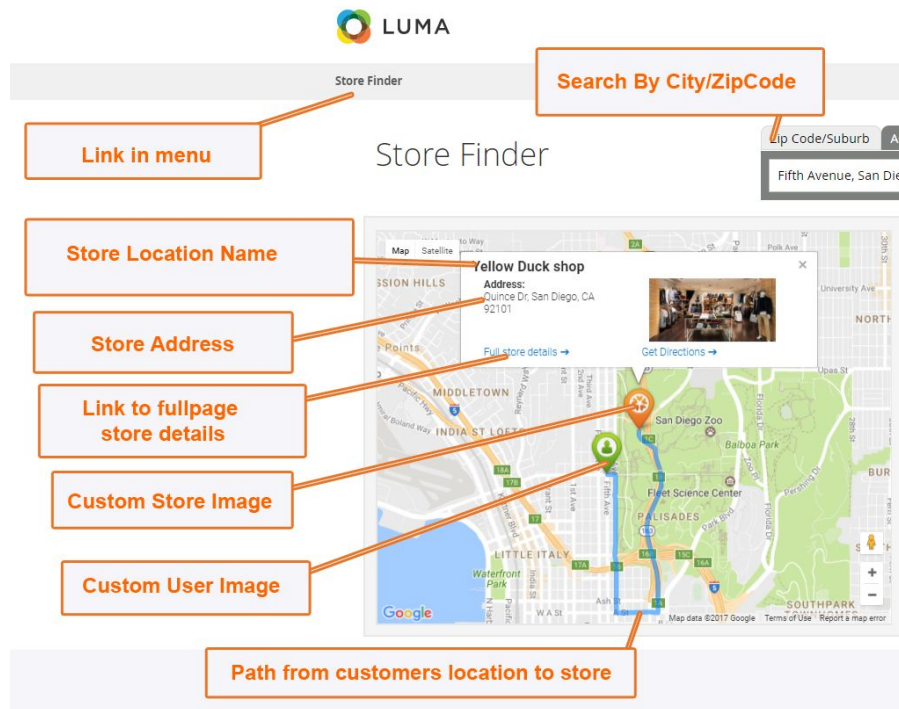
LUMA

Store Finder

Search By City/ZipCode

Link in menu

Store Finder

Zip Code/Suburb

Fifth Avenue, San Die

Store Location Name

Map Satellite

Yellow Duck shop

Address:
Quince Dr, San Diego, CA 92101

Full store details ➔

Get Directions ➔

Store Address

Link to fullpage store details

Custom Store Image

Custom User Image

SSION HILLS

MIDDLETOWN

INDIA ST LOFT

LITTLE ITALY

Waterfront Park

San Diego Zoo

Balboa Park

Fleet Science Center

PALISADES

University Ave

NORTH

Upas St

SOUTHPARK

Google

Map data ©2017 Google Terms of Use Report a map error

Path from customers location to store